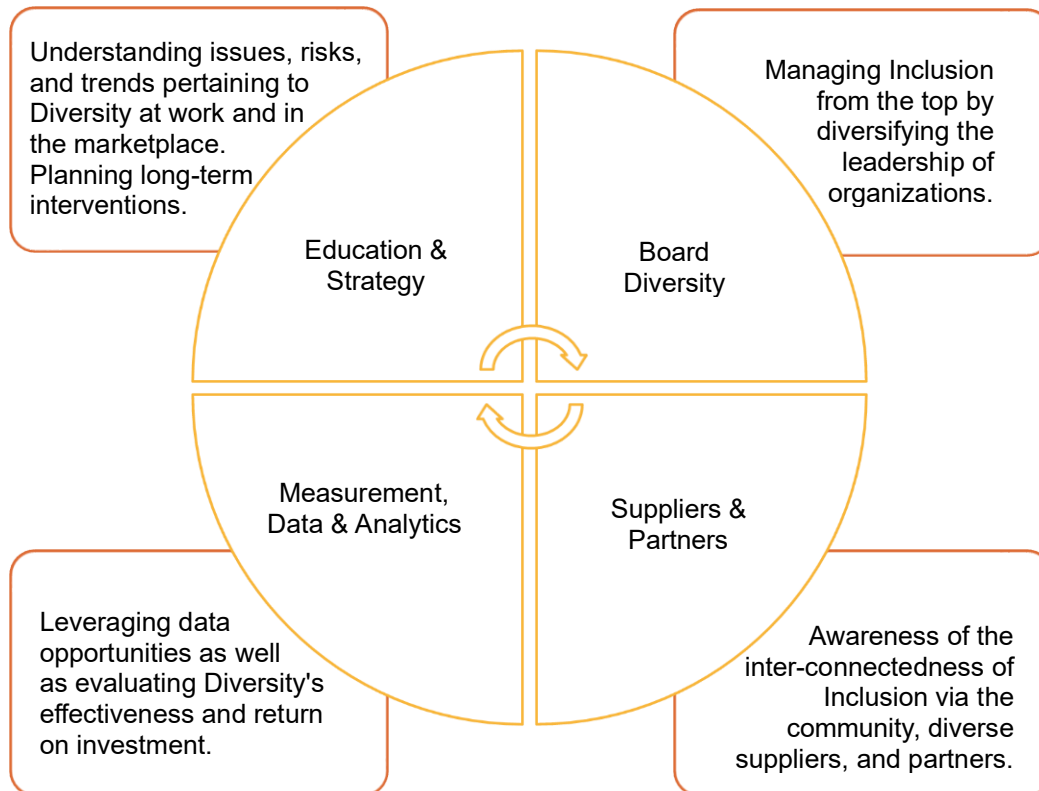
Understanding issues, risks, and trends pertaining to Diversity at work and in the marketplace. Planning long-term interventions.

Managing Inclusion from the top by diversifying the leadership of organizations.

Education & Strategy

Board Diversity

Measurement, Data & Analytics

Suppliers & Partners

Leveraging data opportunities as well as evaluating Diversity's effectiveness and return on investment.

Awareness of the inter-connectedness of Inclusion via the community, diverse suppliers, and partners.